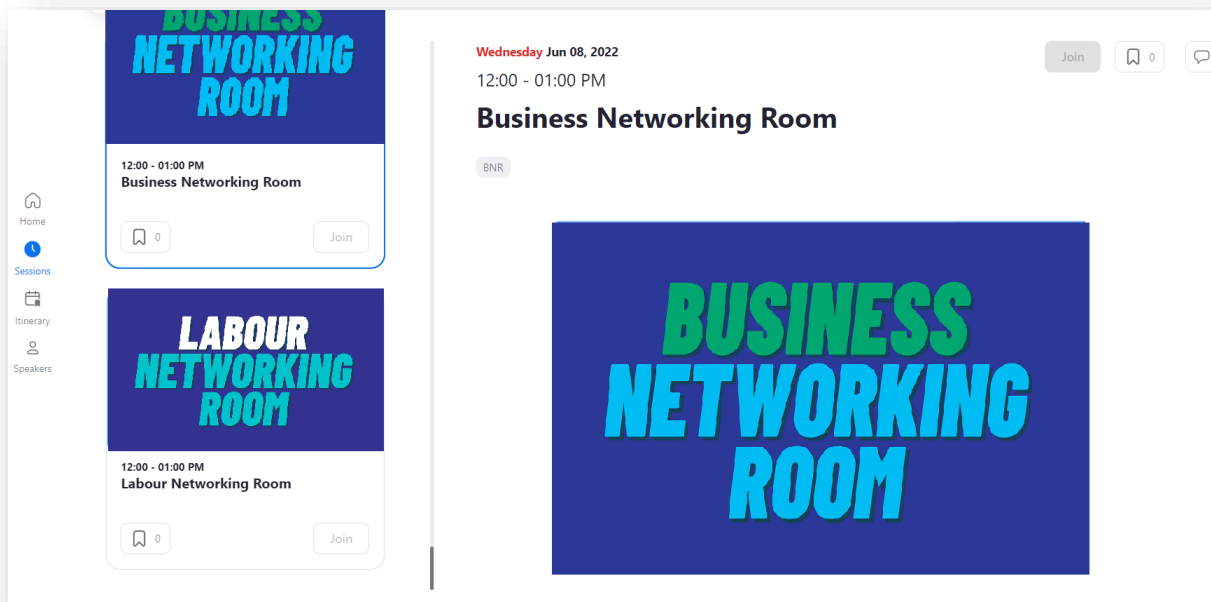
Home
Sessions
Itinerary
Speakers

BUSINESS
NETWORKING
ROOM

12:00 - 01:00 PM
Business Networking Room

0
Join

LABOUR
NETWORKING
ROOM

12:00 - 01:00 PM
Labour Networking Room

0
Join

Wednesday Jun 08, 2022
12:00 - 01:00 PM
Business Networking Room

Join
0

BNR

BUSINESS
NETWORKING
ROOM